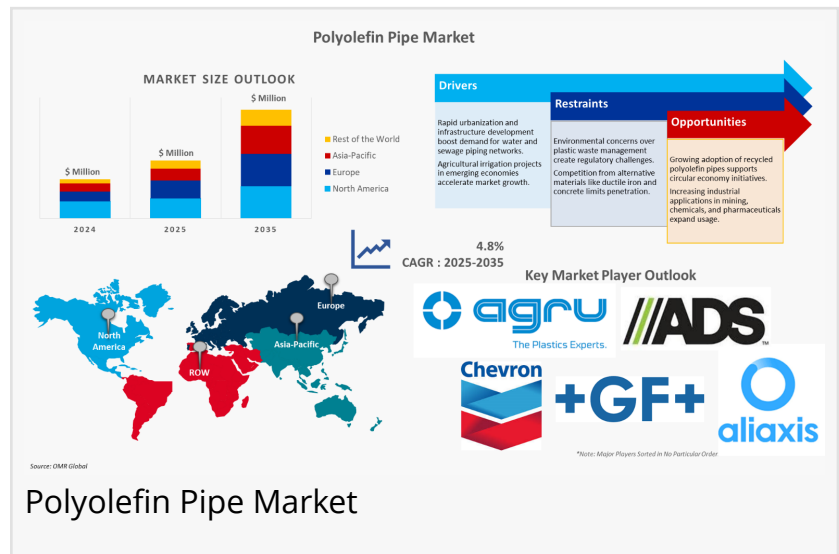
Polyolefin Pipe Market

MARKET SIZE OUTLOOK

$ Million
$ Million
$ Million

2024
2025
2035

Rest of the World
Asia-Pacific
Europe
North America

Drivers

Rapid urbanization and infrastructure development boost demand for water and sewage piping networks.

Agricultural irrigation projects in emerging economies accelerate market growth.

Restraints

Environmental concerns over plastic waste management create regulatory challenges.

Competition from alternative materials like ductile iron and concrete limits penetration.

Opportunities

Growing adoption of recycled polyolefin pipes supports circular economy initiatives.

Increasing industrial applications in mining, chemicals, and pharmaceuticals expand usage.

4.8%
CAGR : 2025-2035

Key Market Player Outlook

North America
Europe
Asia-Pacific
ROW

agru
The Plastics Experts.

ADS

Chevron

+GF+

aliaxis

Source: OMR Global

*Note: Major Players Sorted In No Particular Order

Polyolefin Pipe Market